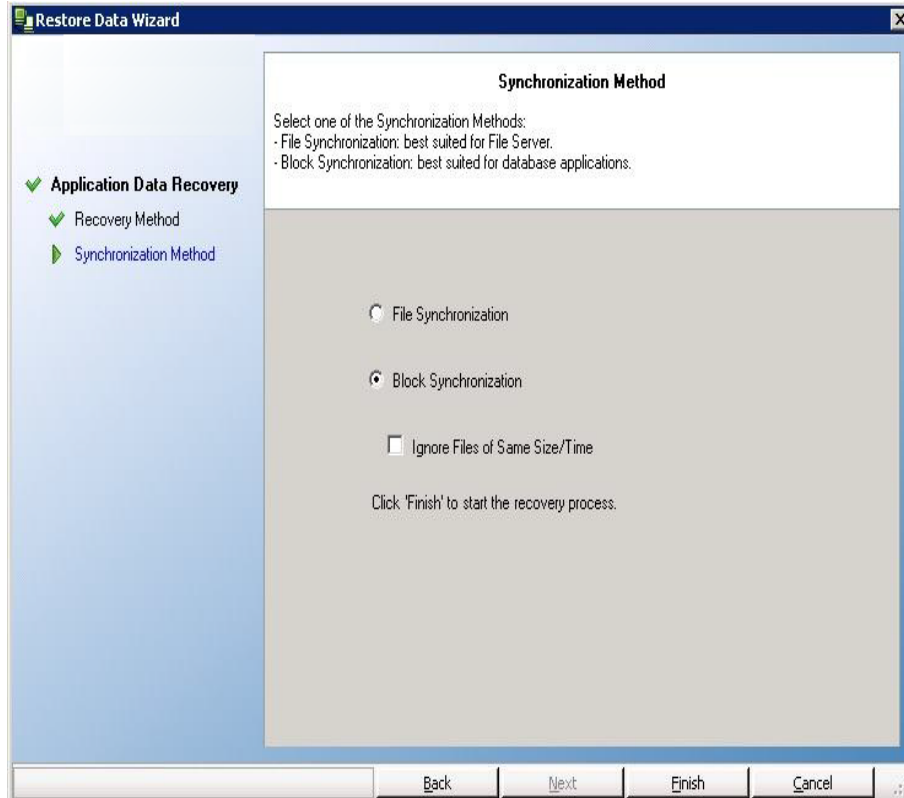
Restore Data Wizard

Application Data Recovery

Recovery Method

Synchronization Method

Synchronization Method

Select one of the Synchronization Methods:
- File Synchronization: best suited for File Server.
- Block Synchronization: best suited for database applications.

File Synchronization

Block Synchronization

Ignore Files of Same Size/Time

Click 'Finish' to start the recovery process.

Back

Next

Finish

Cancel